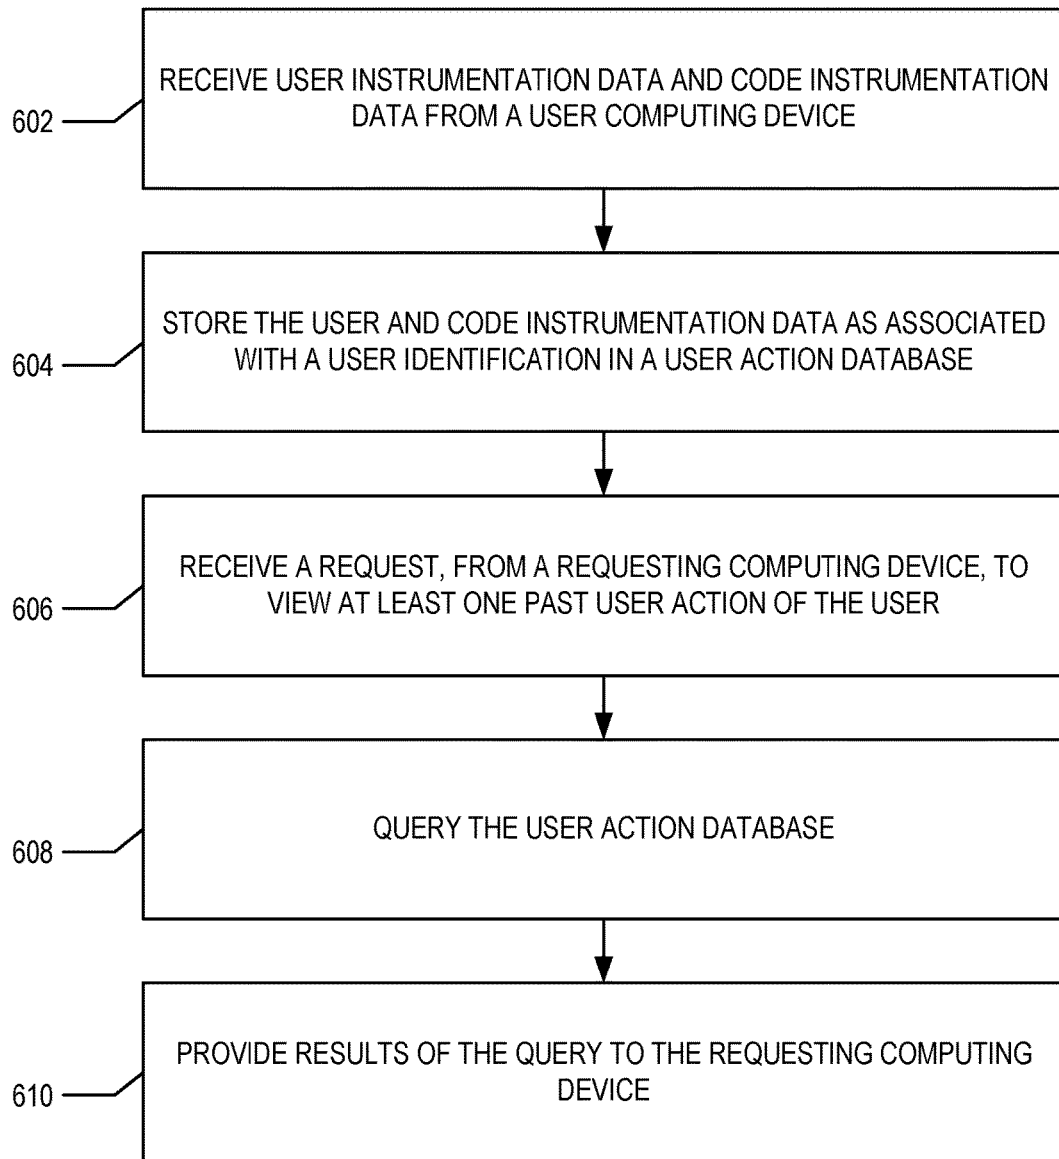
602

RECEIVE USER INSTRUMENTATION DATA AND CODE INSTRUMENTATION DATA FROM A USER COMPUTING DEVICE

604

STORE THE USER AND CODE INSTRUMENTATION DATA AS ASSOCIATED WITH A USER IDENTIFICATION IN A USER ACTION DATABASE

606

RECEIVE A REQUEST, FROM A REQUESTING COMPUTING DEVICE, TO VIEW AT LEAST ONE PAST USER ACTION OF THE USER

608

QUERY THE USER ACTION DATABASE

610

PROVIDE RESULTS OF THE QUERY TO THE REQUESTING COMPUTING DEVICE